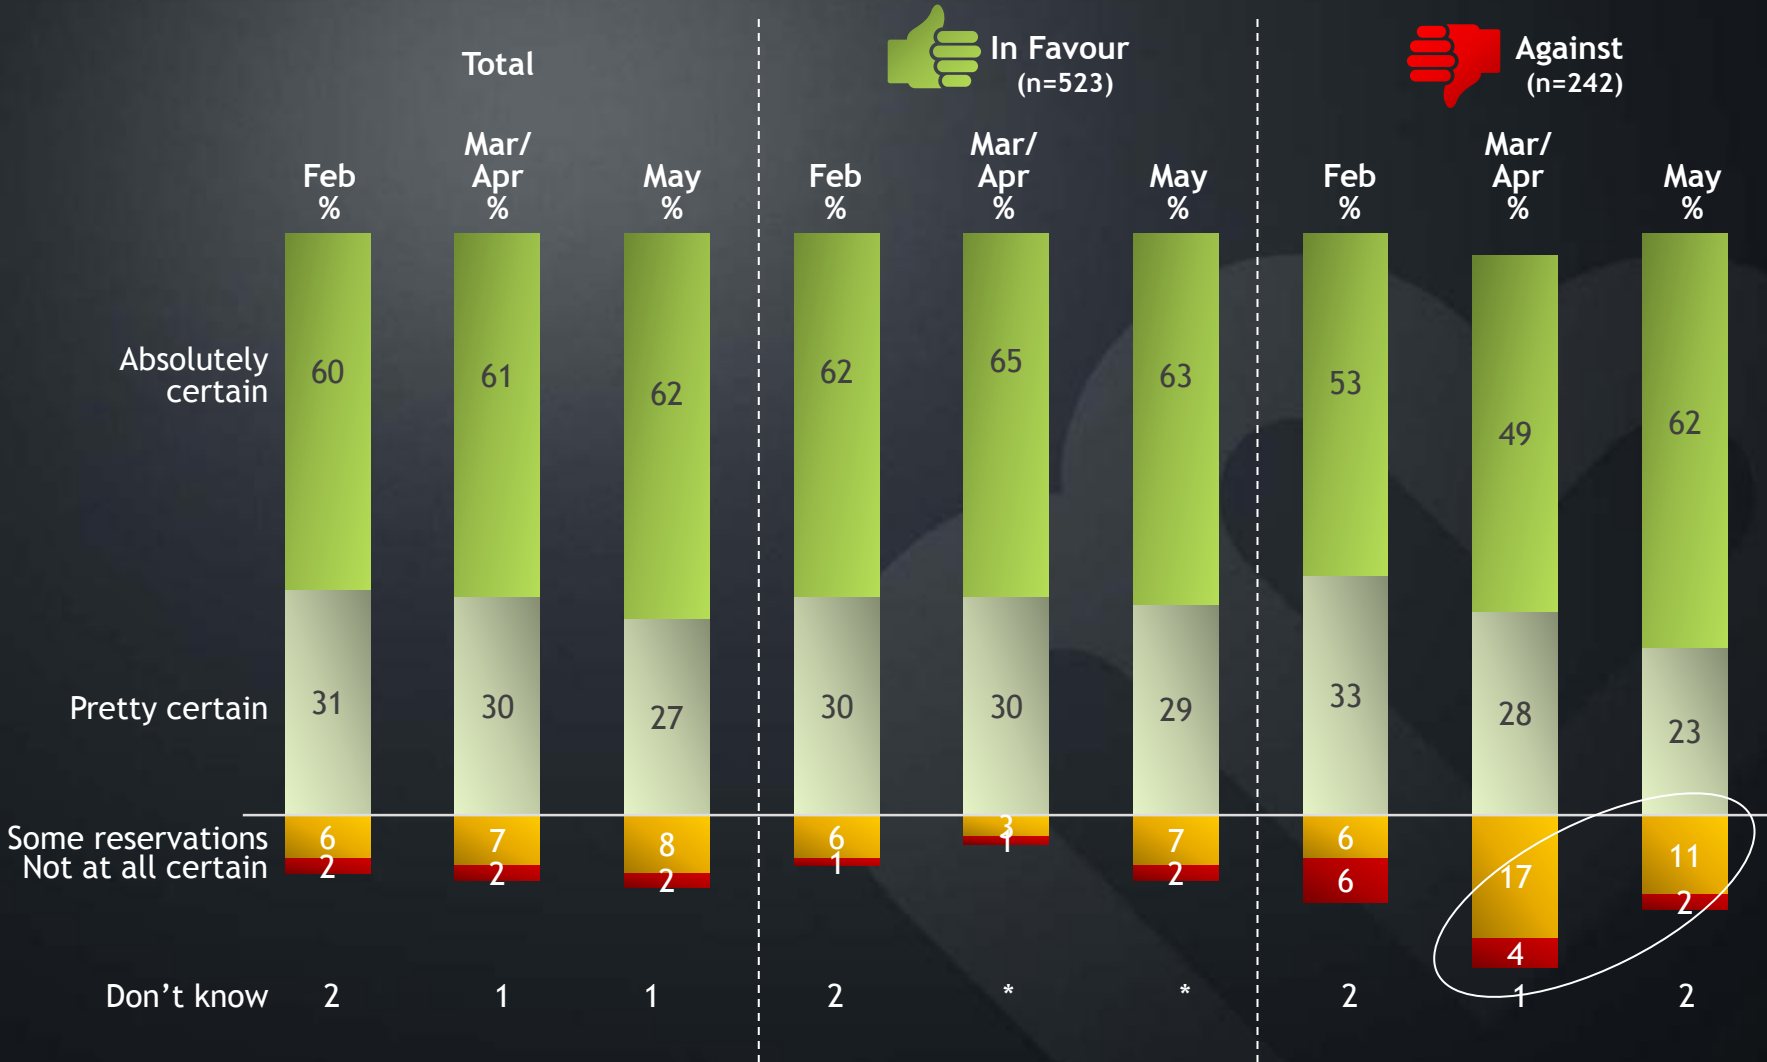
Total

In Favour (n=523)

Against (n=242)

| | Feb % | Mar/ Apr % | May % | Feb % | Mar/ Apr % | May % | Feb % | Mar/ Apr % | May % |
|---|---|---|---|---|---|---|---|---|---|
| Absolutely certain | 60 | 61 | 62 | 62 | 65 | 63 | 53 | 49 | 62 |
| Pretty certain | 31 | 30 | 27 | 30 | 30 | 29 | 33 | 28 | 23 |
| Some reservations | 6 | 7 | 8 | 6 | 3 | 7 | 6 | 17 | 11 |
| Not at all certain | 2 | 2 | 2 | 1 | 1 | 2 | 6 | 4 | 2 |
| Don't know | 2 | 1 | 1 | 2 | * | * | 2 | 1 | 2 |